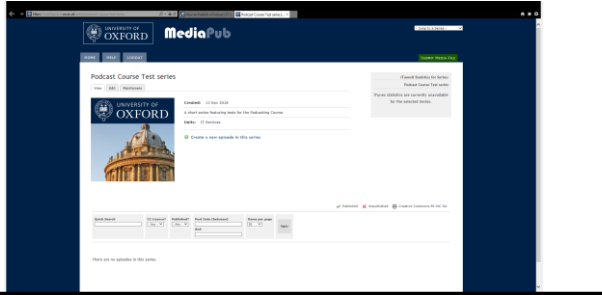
UNIVERSITY OF OXFORD MediaPub

HOME HELP LOGOUT

Create Media Item

Podcast Course Test series

View Edit Permissions

UNIVERSITY OF OXFORD

Created: 13 Nov 2018

A short series featuring tests for the Podcasting Course

Units: IT Services

Create a new episode in this series

iTunesU Statistics for Series: Podcast Course Test series

iTunes statistics are currently unavailable for the selected Series.

Published Unpublished Creative Commons BY-NC-SA

Quick Search

CC Licence?

Published?

Post Date (between)

Items per page

Apply

There are no episodes in this series.